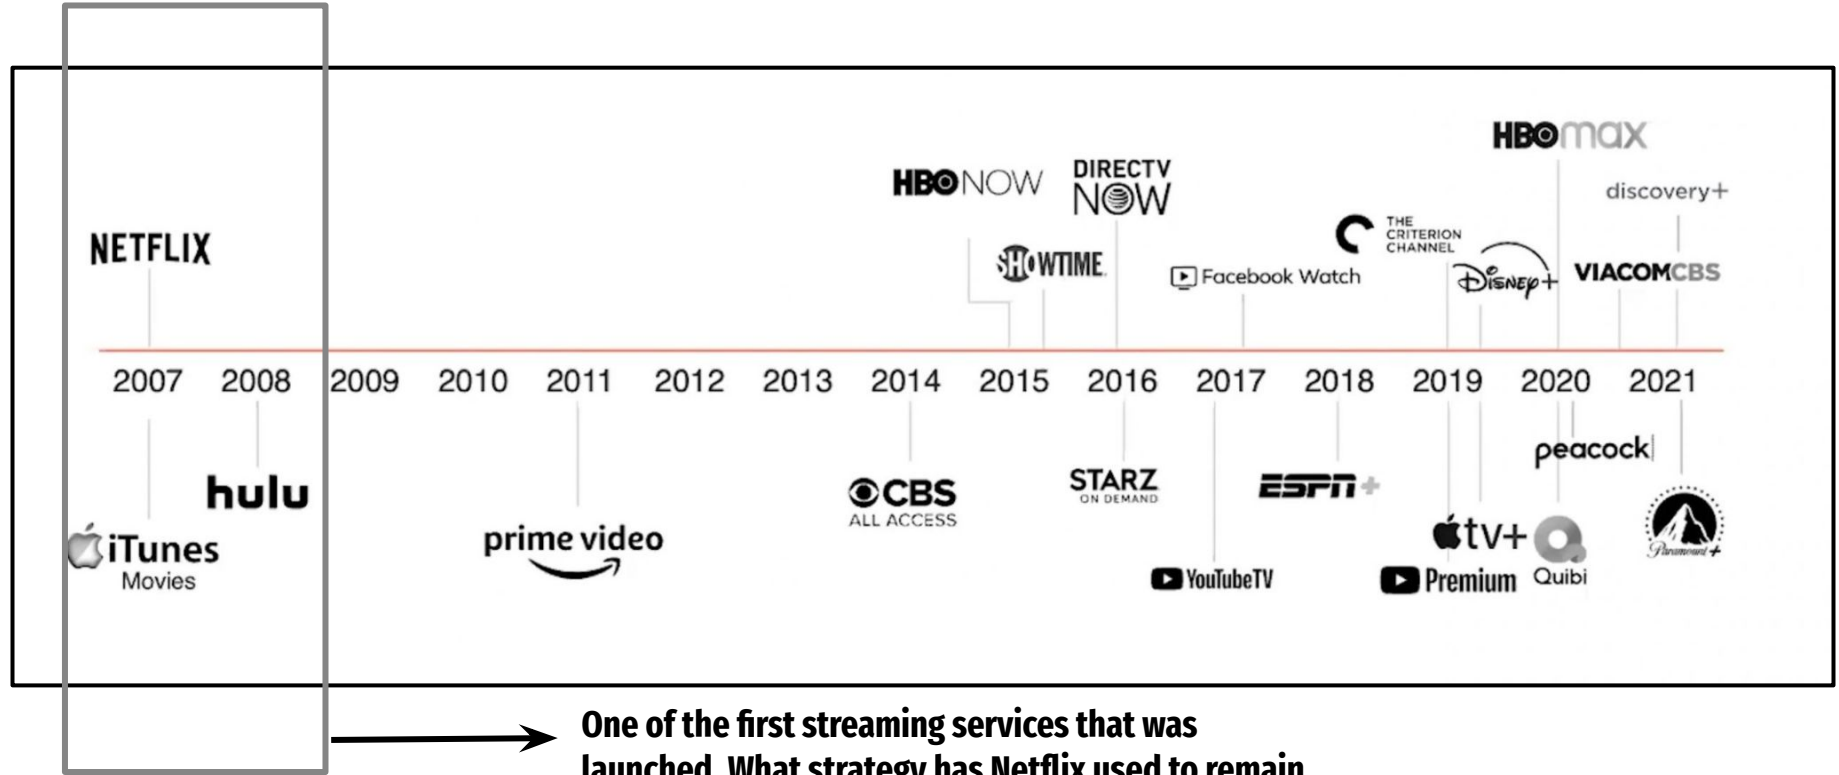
HBO max

discovery+

HBO NOW

DIRECTV NOW

THE CRITERION CHANNEL

NETFLIX

SHOWTIME

Facebook Watch

Disney+

VIACOMCBS

2007 2008 2009 2010 2011 2012 2013 2014 2015 2016 2017 2018 2019 2020 2021

peacock

hulu

CBS ALL ACCESS

STARZ ON DEMAND

ESPN+

iTunes Movies

prime video

tv+

Quibi

Paramount+

YouTubeTV

Premium

One of the first streaming services that was launched. What strategy has Netflix used to remain